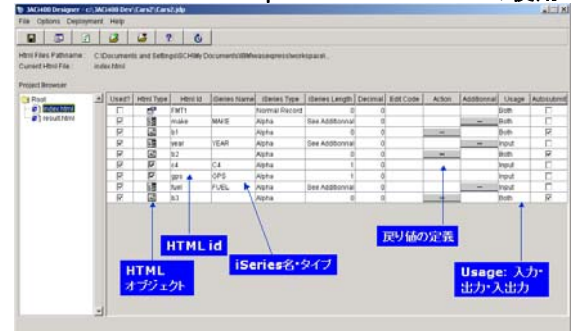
JACi400 Designer - c:\JACi400\Dev\Cars2\Cars2.jdp

File Options Deployment Help

Html Files Pathname C:\Documents and Settings\SCH\My Documents\IBM\wasexpress\workspace\...
Current Html File index.html

Project Browser

Root
index.html
result.html

| Used? | Html Type | Html Id | iSeries Name | iSeries Type | iSeries Length | Decimal | Edit Code | Action | Additional | Usage | Autosubmit |
|---|---|---|---|---|---|---|---|---|---|---|---|
| ☐ | | FMT1 | | Normal Record | 0 | 0 | | | | Both | ☐ |
| ☑ | | make | MAKE | Alpha | See Additional | 0 | | | ... | Both | ☐ |
| ☑ | | b1 | | Alpha | 0 | 0 | | ... | | Both | ☑ |
| ☑ | | year | YEAR | Alpha | See Additional | 0 | | | ... | Input | ☐ |
| ☑ | | b2 | | Alpha | 0 | 0 | | ... | | Both | ☑ |
| ☑ | | c4 | C4 | Alpha | 1 | 0 | | | | Input | ☐ |
| ☑ | | gps | GPS | Alpha | 1 | 0 | | | | Input | ☐ |
| ☑ | | fuel | FUEL | Alpha | See Additional | 0 | | | ... | Input | ☐ |
| ☑ | | b3 | | Alpha | 0 | 0 | | ... | | Both | ☑ |

HTML id

戻り値の定義

HTML
オブジェクト

iSeries名・タイプ

Usage: 入力・出力・入出力